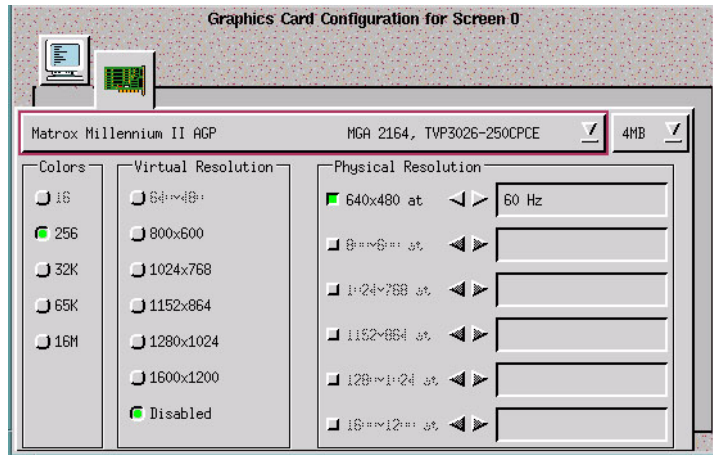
Graphics Card Configuration for Screen 0

Matrox Millennium II AGP MGA 2164, TVP3026-250CPCE

4MB

Colors

16

256

32K

65K

16M

Virtual Resolution

640x480

800x600

1024x768

1152x864

1280x1024

1600x1200

Disabled

Physical Resolution

640x480 at

60 Hz

800x600 at

1024x768 at

1152x864 at

1280x1024 at

1600x1200 at